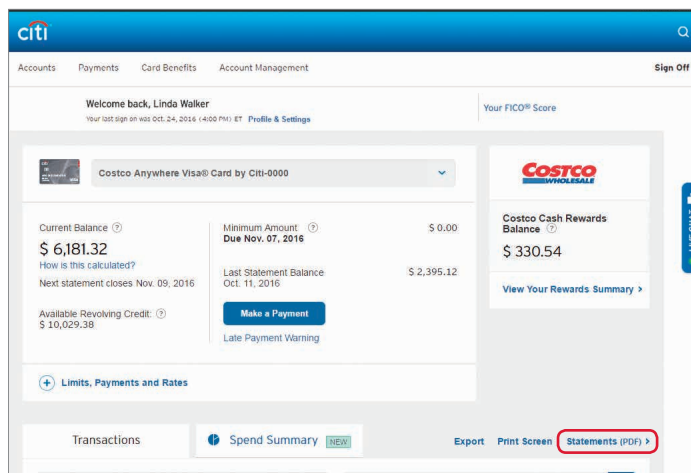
citi

Accounts Payments Card Benefits Account Management Sign Off

Welcome back, Linda Walker
Your last sign on was Oct. 24, 2016 (4:00 PM) ET Profile & Settings

Your FICO® Score

Costco Anywhere Visa® Card by Citi-0000

COSTCO WHOLESALE

Costco Cash Rewards Balance ?
$ 330.54

View Your Rewards Summary >

Current Balance ?
$ 6,181.32
How is this calculated?
Next statement closes Nov. 09, 2016

Available Revolving Credit: ?
$ 10,029.38

Minimum Amount ?
Due Nov. 07, 2016 $ 0.00

Last Statement Balance
Oct. 11, 2016 $ 2,395.12

Make a Payment

Late Payment Warning

Limits, Payments and Rates

Transactions

Spend Summary NEW

Export Print Screen Statements (PDF) >